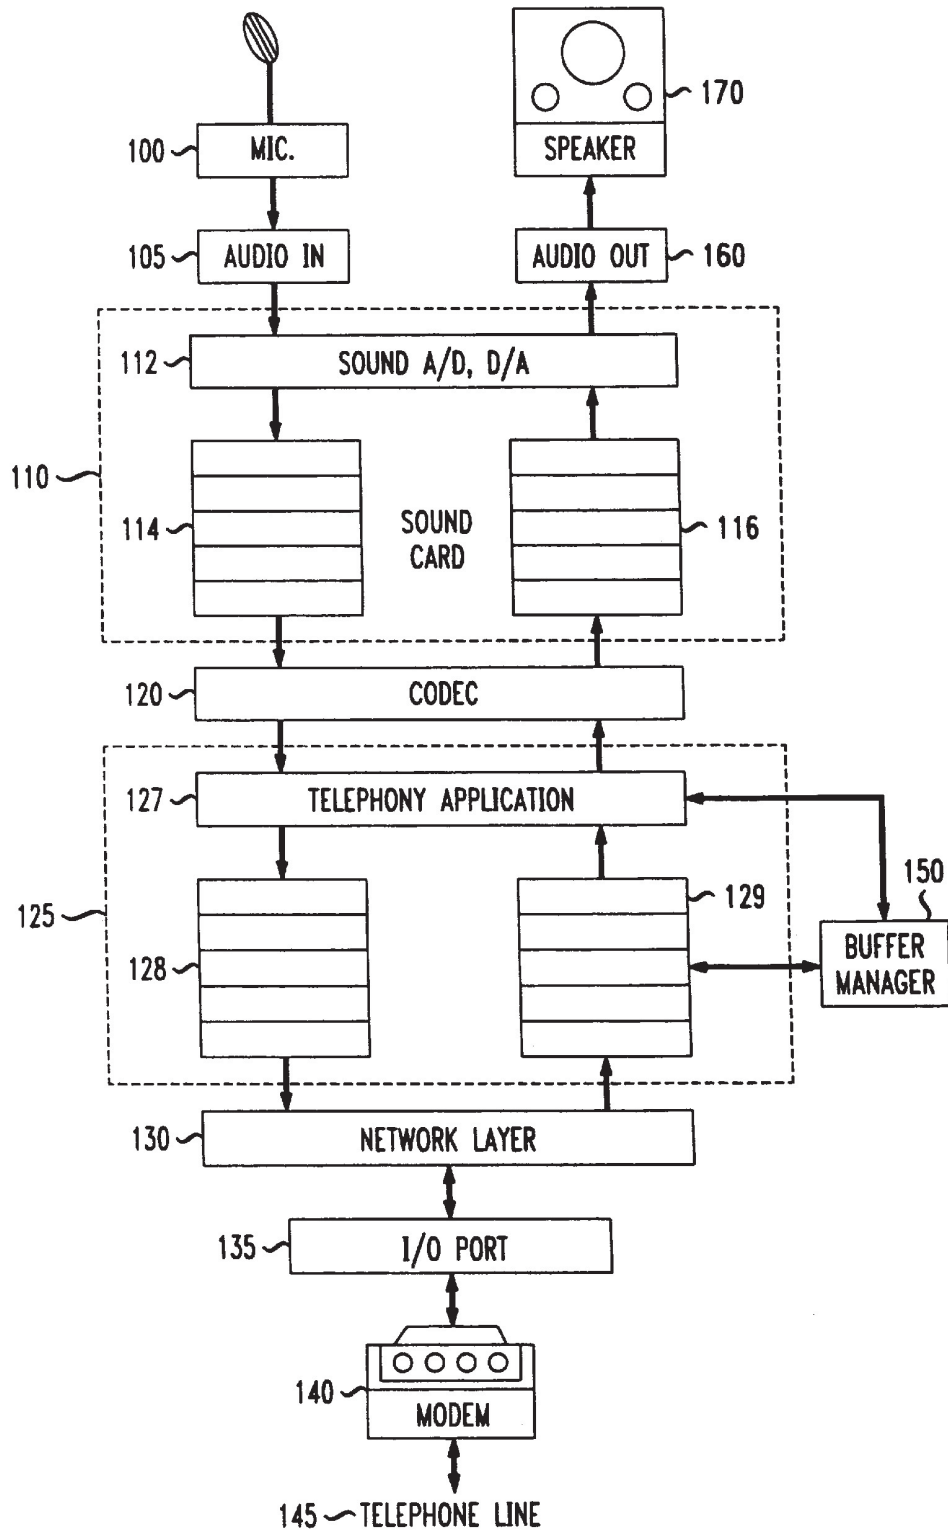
100 MIC.
170 SPEAKER
105 AUDIO IN
AUDIO OUT 160
112 SOUND A/D, D/A
110
114
SOUND CARD
116
120 CODEC
127 TELEPHONY APPLICATION
125
128
129
150 BUFFER MANAGER
130 NETWORK LAYER
135 I/O PORT
140 MODEM
145 TELEPHONE LINE